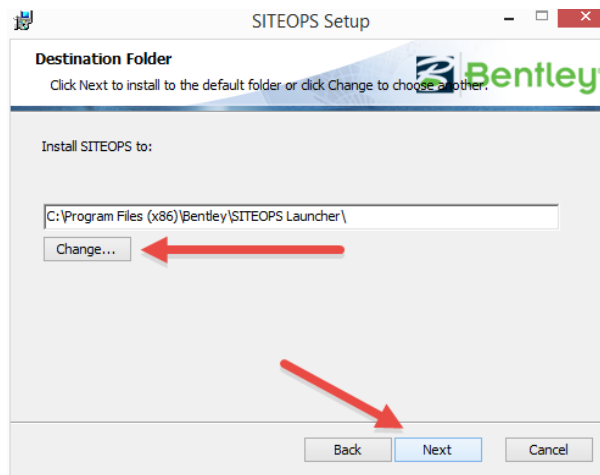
SITEOPS Setup

Destination Folder

Click Next to install to the default folder or click Change to choose another.

Bentley

Install SITEOPS to:

C:\Program Files (x86)\Bentley\SITEOPS Launcher\

Change...

Back

Next

Cancel